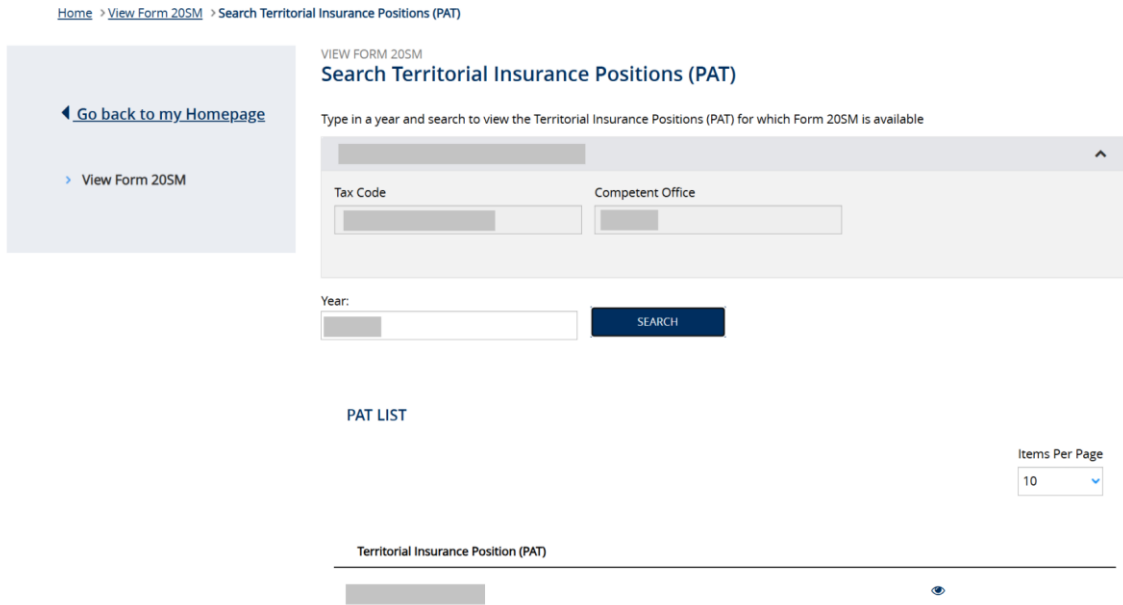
Home > View Form 20SM > Search Territorial Insurance Positions (PAT)

Go back to my Homepage

> View Form 20SM

VIEW FORM 20SM

Search Territorial Insurance Positions (PAT)

Type in a year and search to view the Territorial Insurance Positions (PAT) for which Form 20SM is available

Tax Code

Competent Office

Year:

SEARCH

PAT LIST

Items Per Page

10

Territorial Insurance Position (PAT)